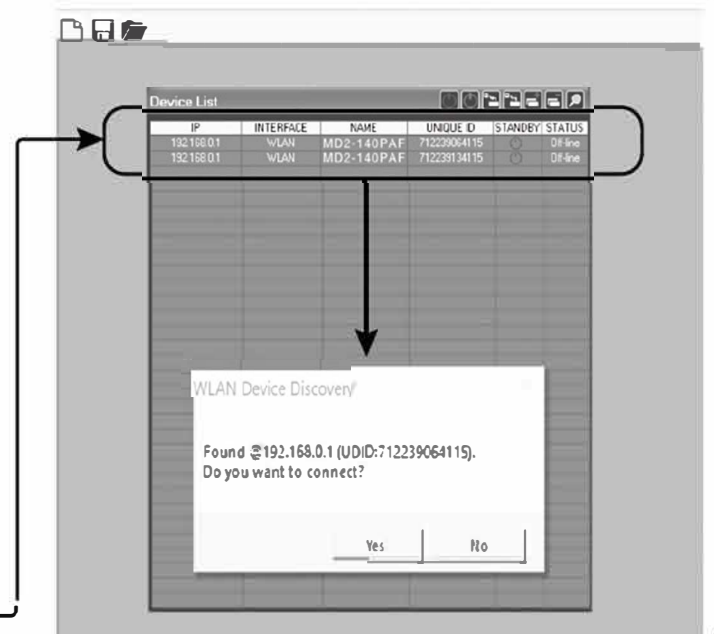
Device List

| IP | INTERFACE | NAME | UNIQUE ID | STANDBY | STATUS |
|---|---|---|---|---|---|
| 192.168.0.1 | WLAN | MD2-140PAF | 712239064115 | | Off-line |
| 192.168.0.1 | WLAN | MD2-140PAF | 712239134115 | | Off-line |

WLAN Device Discovery

Found @192.168.0.1 (UDID:712239064115).
Do you want to connect?

Yes
No